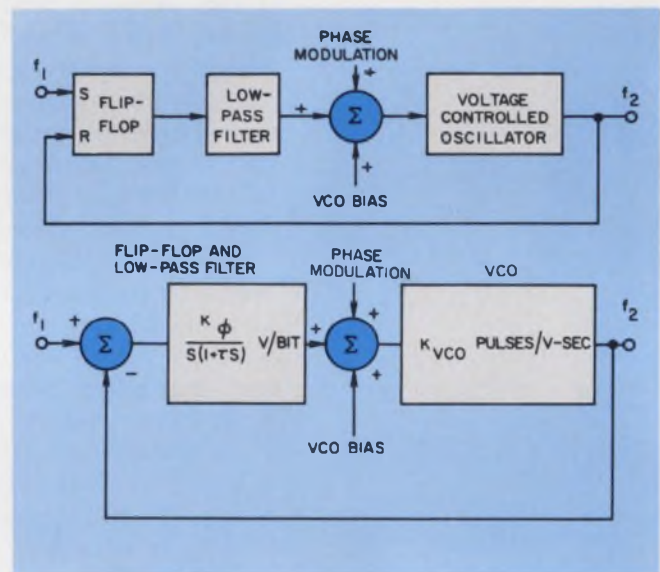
$f_1$

S

R

FLIP-FLOP

LOW-PASS FILTER

+

PHASE MODULATION

+

$\Sigma$

+

VCO BIAS

VOLTAGE CONTROLLED OSCILLATOR

$f_2$

FLIP-FLOP AND LOW-PASS FILTER

PHASE MODULATION

VCO

$f_1$

+

$\Sigma$

−

$\frac{K_\phi}{S(1+\tau S)}$ V/BIT

+

$\Sigma$

+

+

$K_{VCO}$ PULSES/V-SEC

$f_2$

VCO BIAS